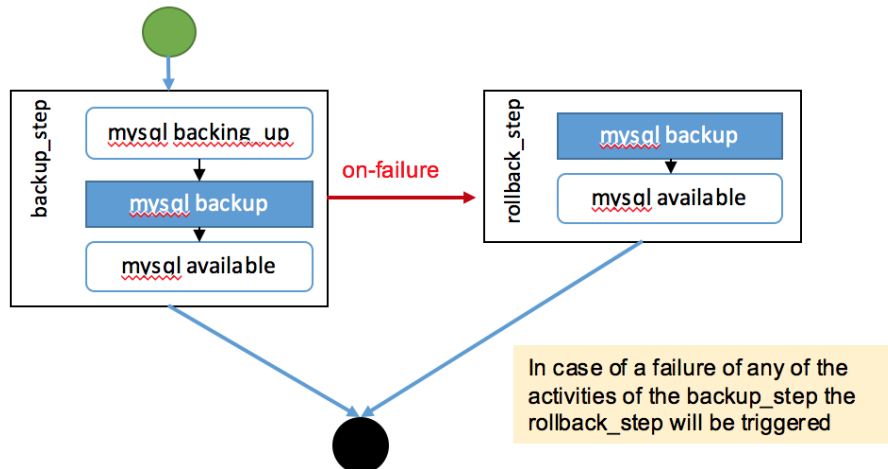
backup_step

mysql backing_up

mysql backup

mysql available

on-failure

rollback_step

mysql backup

mysql available

In case of a failure of any of the activities of the backup_step the rollback_step will be triggered